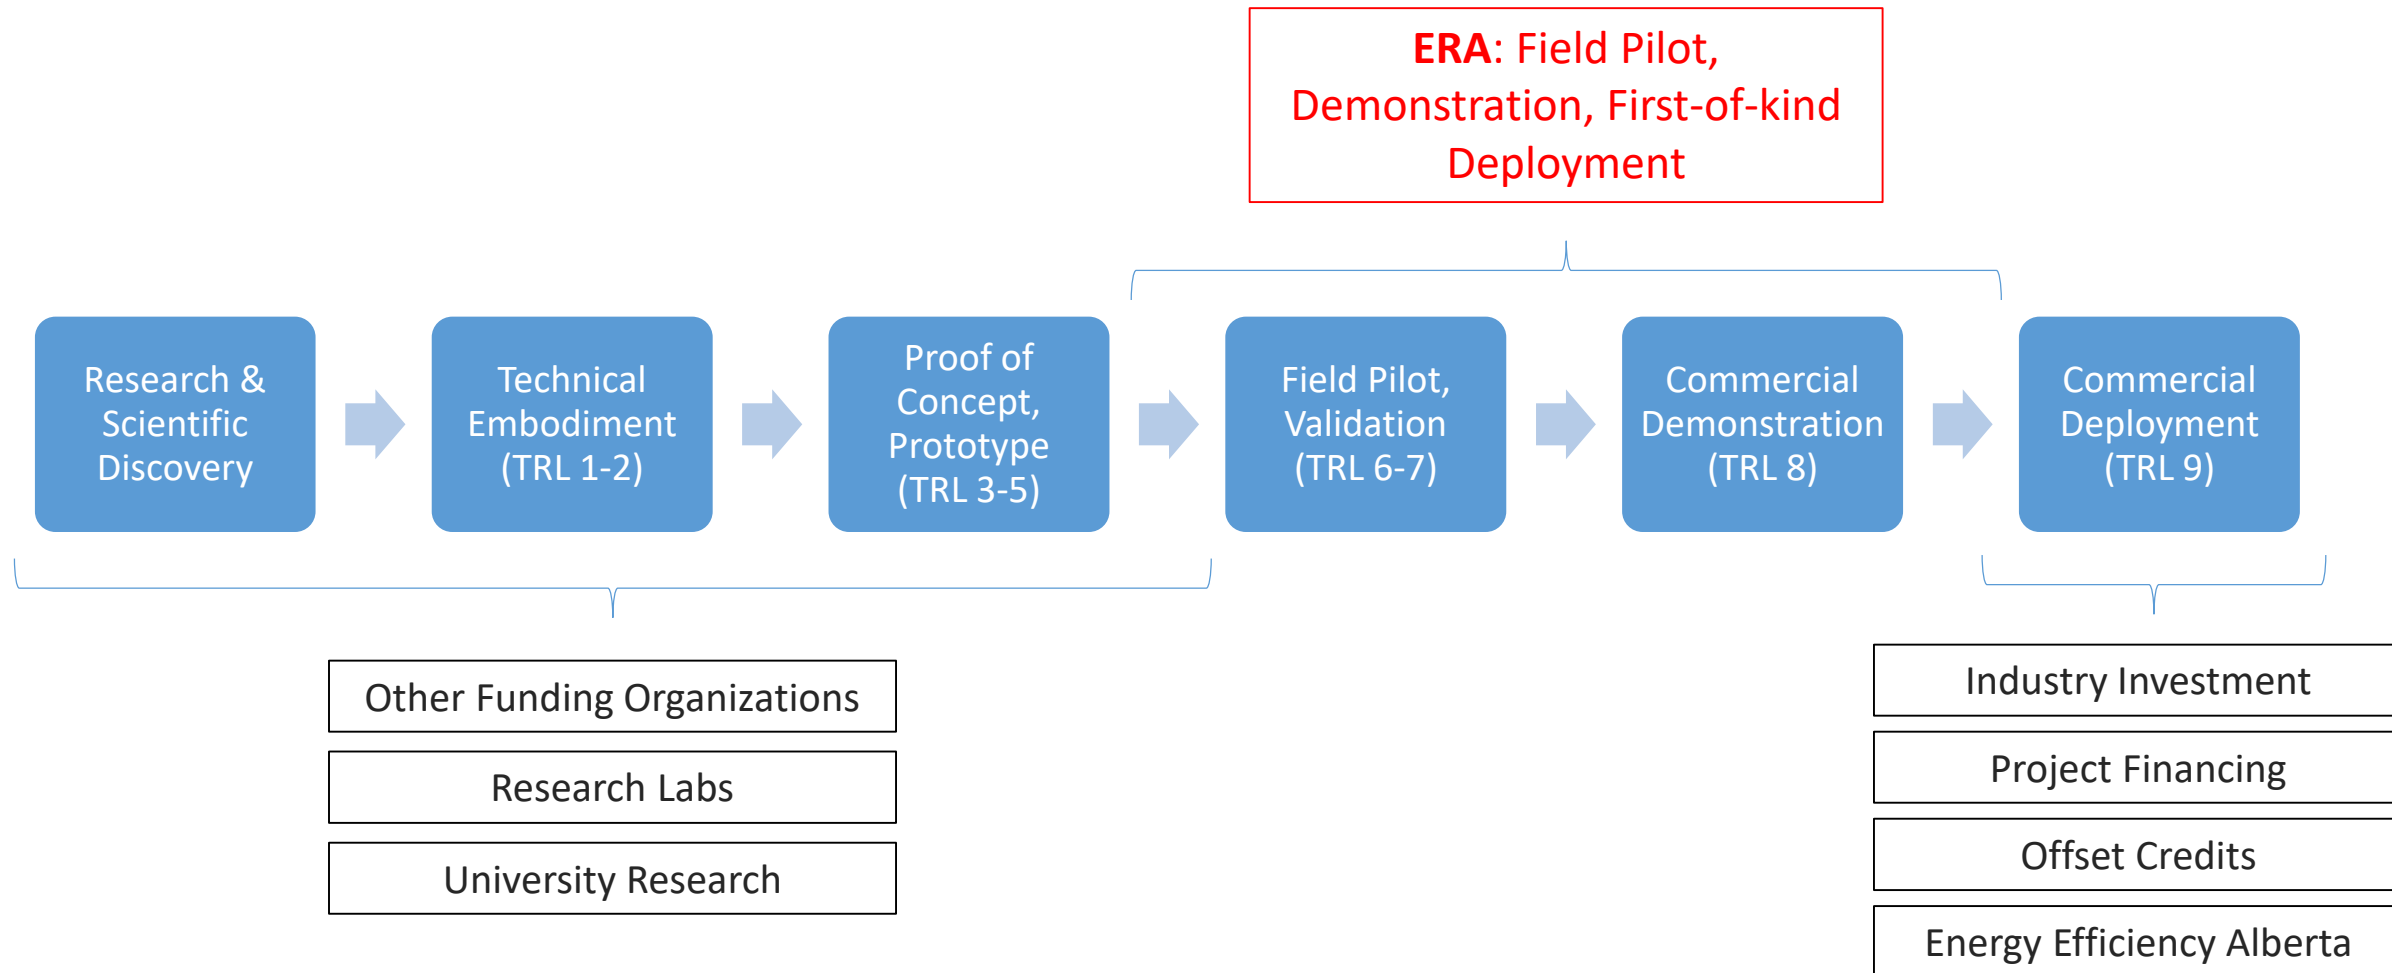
ERA: Field Pilot, Demonstration, First-of-kind Deployment

Research & Scientific Discovery

Technical Embodiment (TRL 1-2)

Proof of Concept, Prototype (TRL 3-5)

Field Pilot, Validation (TRL 6-7)

Commercial Demonstration (TRL 8)

Commercial Deployment (TRL 9)

Other Funding Organizations

Research Labs

University Research

Industry Investment

Project Financing

Offset Credits

Energy Efficiency Alberta